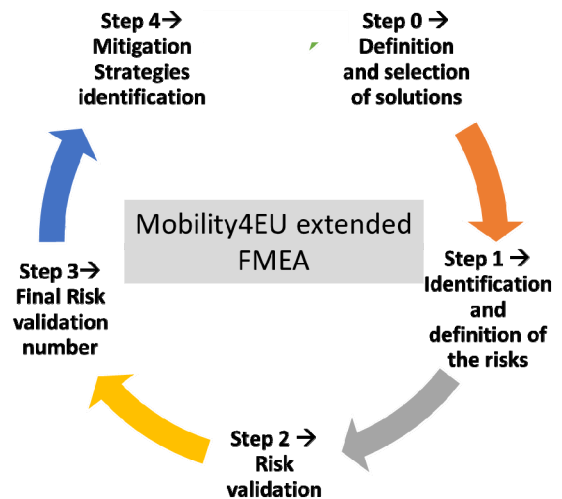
Step 4→
Mitigation
Strategies
identification

Step 0 →
Definition
and selection
of solutions

Mobility4EU extended
FMEA

Step 1 →
Identification
and
definition of
the risks

Step 2 →
Risk
validation

Step 3→
Final Risk
validation
number